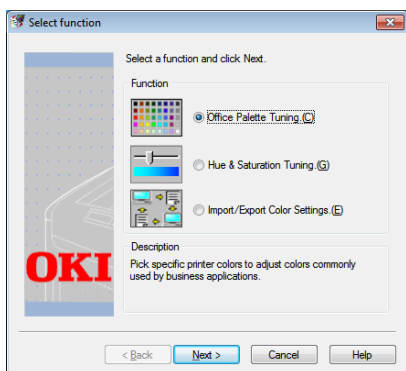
Select function

Select a function and click Next.

Function

Office Palette Tuning.(C)

Hue & Saturation Tuning.(G)

Import/Export Color Settings.(E)

OKI

Description

Pick specific printer colors to adjust colors commonly used by business applications.

< Back
Next >
Cancel
Help